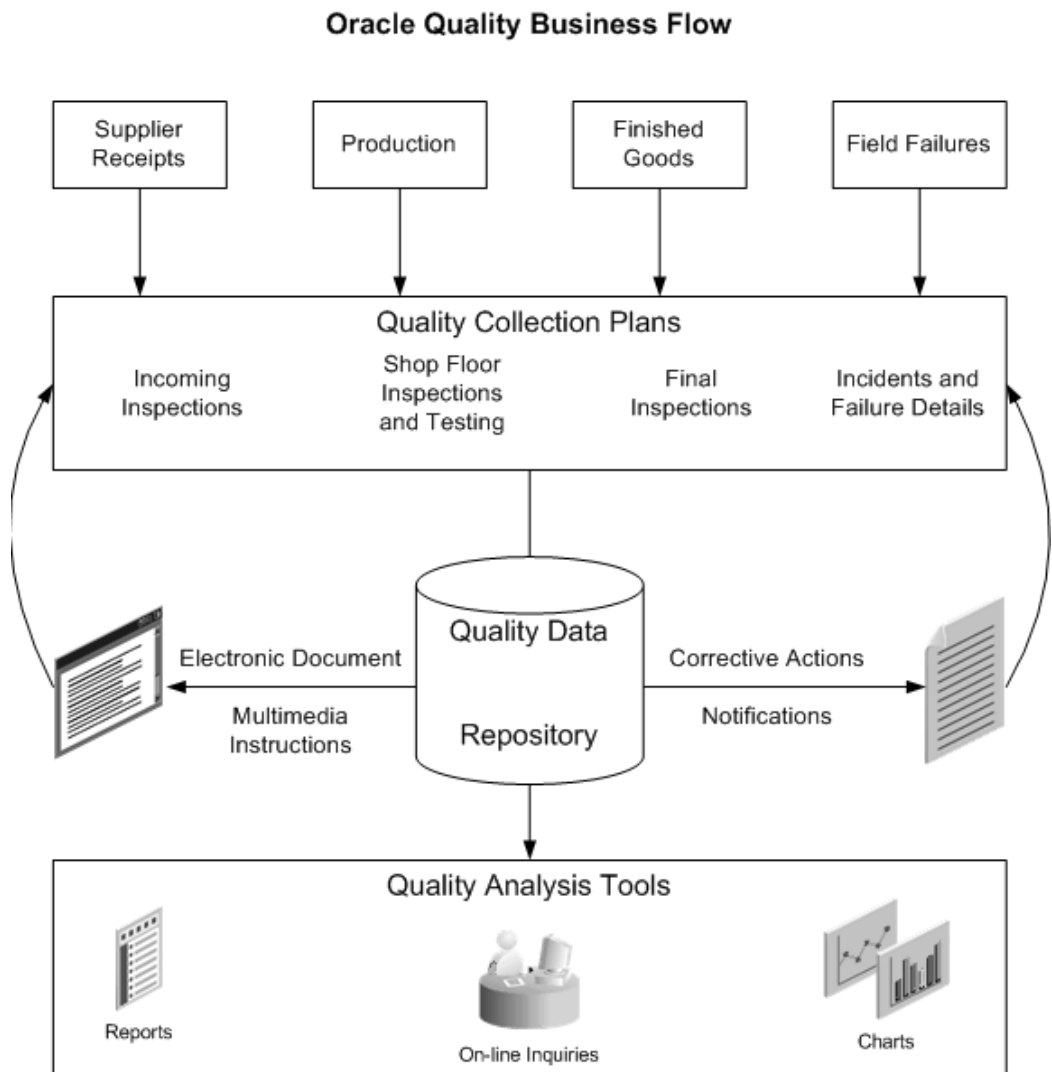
Oracle Quality Business Flow

Supplier Receipts

Production

Finished Goods

Field Failures

Quality Collection Plans

Incoming Inspections

Shop Floor Inspections and Testing

Final Inspections

Incidents and Failure Details

Quality Data

Repository

Electronic Document

Multimedia Instructions

Corrective Actions

Notifications

Quality Analysis Tools

Reports

On-line Inquiries

Charts